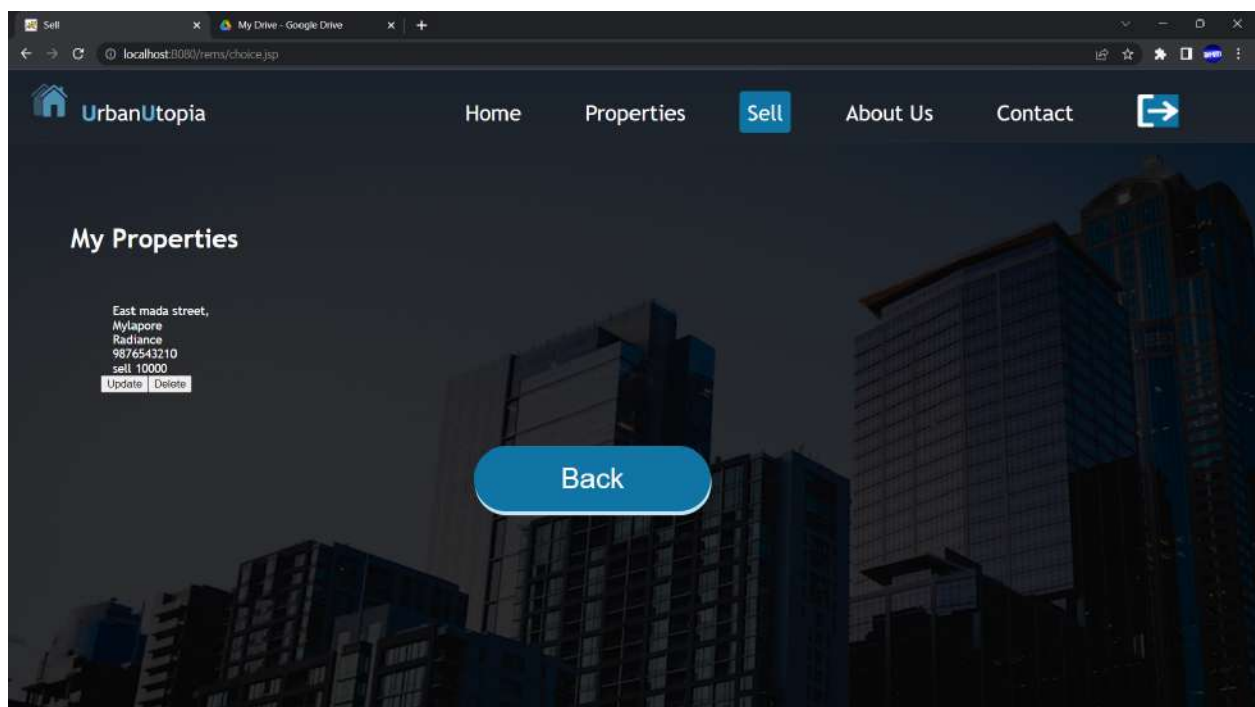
Sell
My Drive - Google Drive
localhost:8080/rems/choice.jsp

UrbanUtopia

Home
Properties
Sell
About Us
Contact

My Properties

East mada street,
Mylapore
Radiance
9876543210
sell 10000
Update Delete

Back